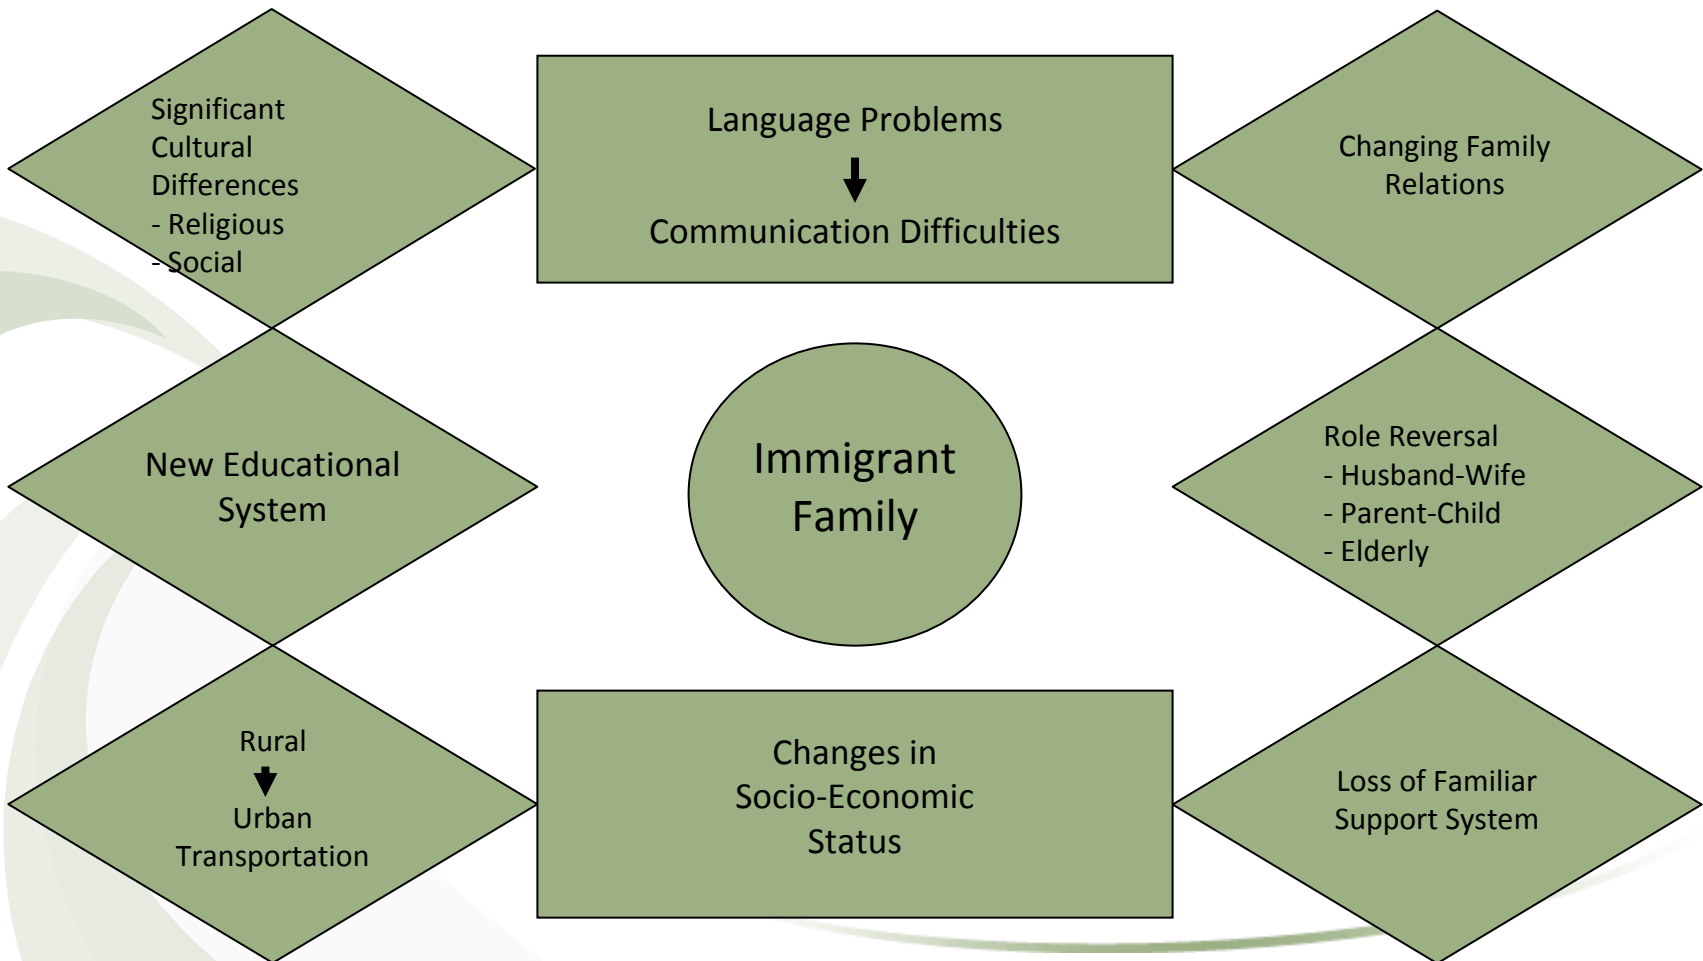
Significant Cultural Differences
- Religious
- Social

Language Problems

Communication Difficulties

Changing Family Relations

New Educational System

Immigrant Family

Role Reversal
- Husband-Wife
- Parent-Child
- Elderly

Rural

Urban Transportation

Changes in Socio-Economic Status

Loss of Familiar Support System